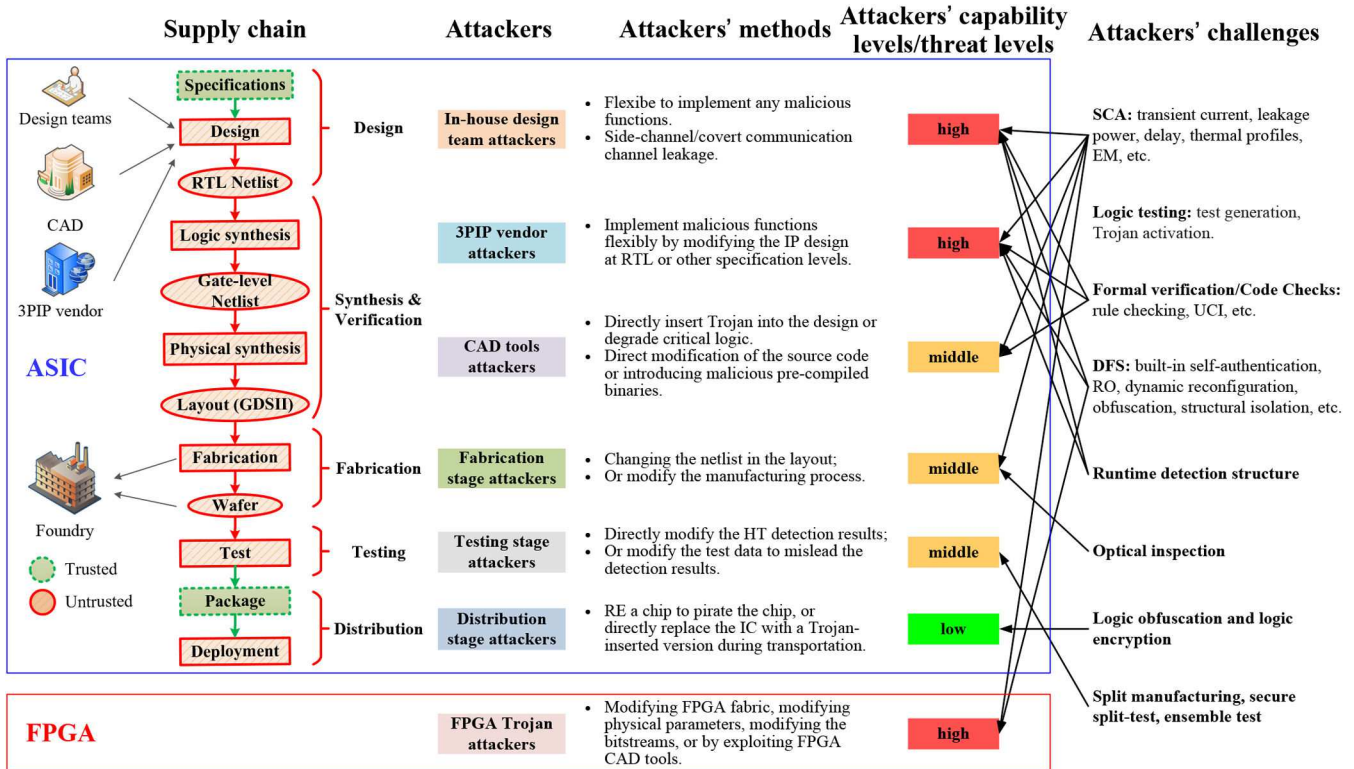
Supply chain Attackers Attackers' methods Attackers' capability levels/threat levels Attackers' challenges

Design teams
CAD
3PIP vendor
ASIC

Specifications
Design
RTL Netlist
Logic synthesis
Gate-level Netlist
Physical synthesis
Layout (GDSII)
Fabrication
Wafer
Test
Package
Deployment

Foundry
Trusted
Untrusted

Design
Synthesis & Verification
Fabrication
Testing
Distribution

In-house design team attackers
• Flexibe to implement any malicious functions.
• Side-channel/covert communication channel leakage.
high

3PIP vendor attackers
• Implement malicious functions flexibly by modifying the IP design at RTL or other specification levels.
high

CAD tools attackers
• Directly insert Trojan into the design or degrade critical logic.
• Direct modification of the source code or introducing malicious pre-compiled binaries.
middle

Fabrication stage attackers
• Changing the netlist in the layout;
• Or modify the manufacturing process.
middle

Testing stage attackers
• Directly modify the HT detection results;
• Or modify the test data to mislead the detection results.
middle

Distribution stage attackers
• RE a chip to pirate the chip, or directly replace the IC with a Trojan-inserted version during transportation.
low

FPGA

FPGA Trojan attackers
• Modifying FPGA fabric, modifying physical parameters, modifying the bitstreams, or by exploiting FPGA CAD tools.
high

SCA: transient current, leakage power, delay, thermal profiles, EM, etc.

Logic testing: test generation, Trojan activation.

Formal verification/Code Checks: rule checking, UCI, etc.

DFS: built-in self-authentication, RO, dynamic reconfiguration, obfuscation, structural isolation, etc.

Runtime detection structure

Optical inspection

Logic obfuscation and logic encryption

Split manufacturing, secure split-test, ensemble test